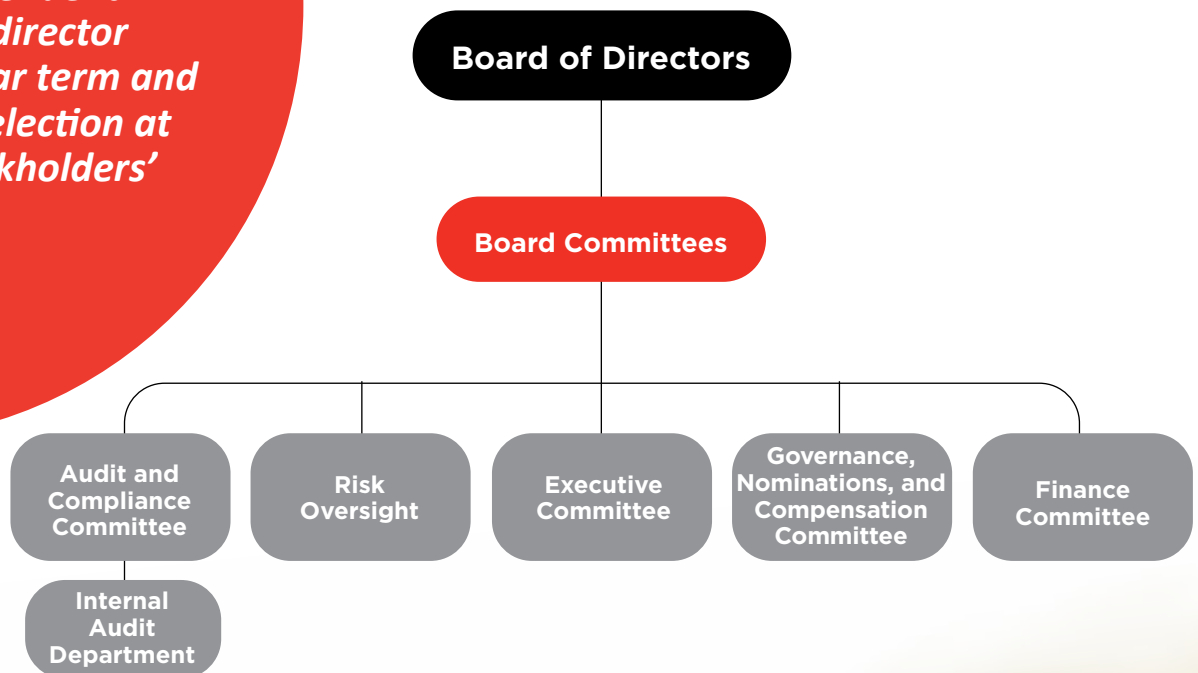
director
ar term and
election at
kholders'

Board of Directors

Board Committees

Audit and Compliance Committee

Internal Audit Department

Risk Oversight

Executive Committee

Governance, Nominations, and Compensation Committee

Finance Committee